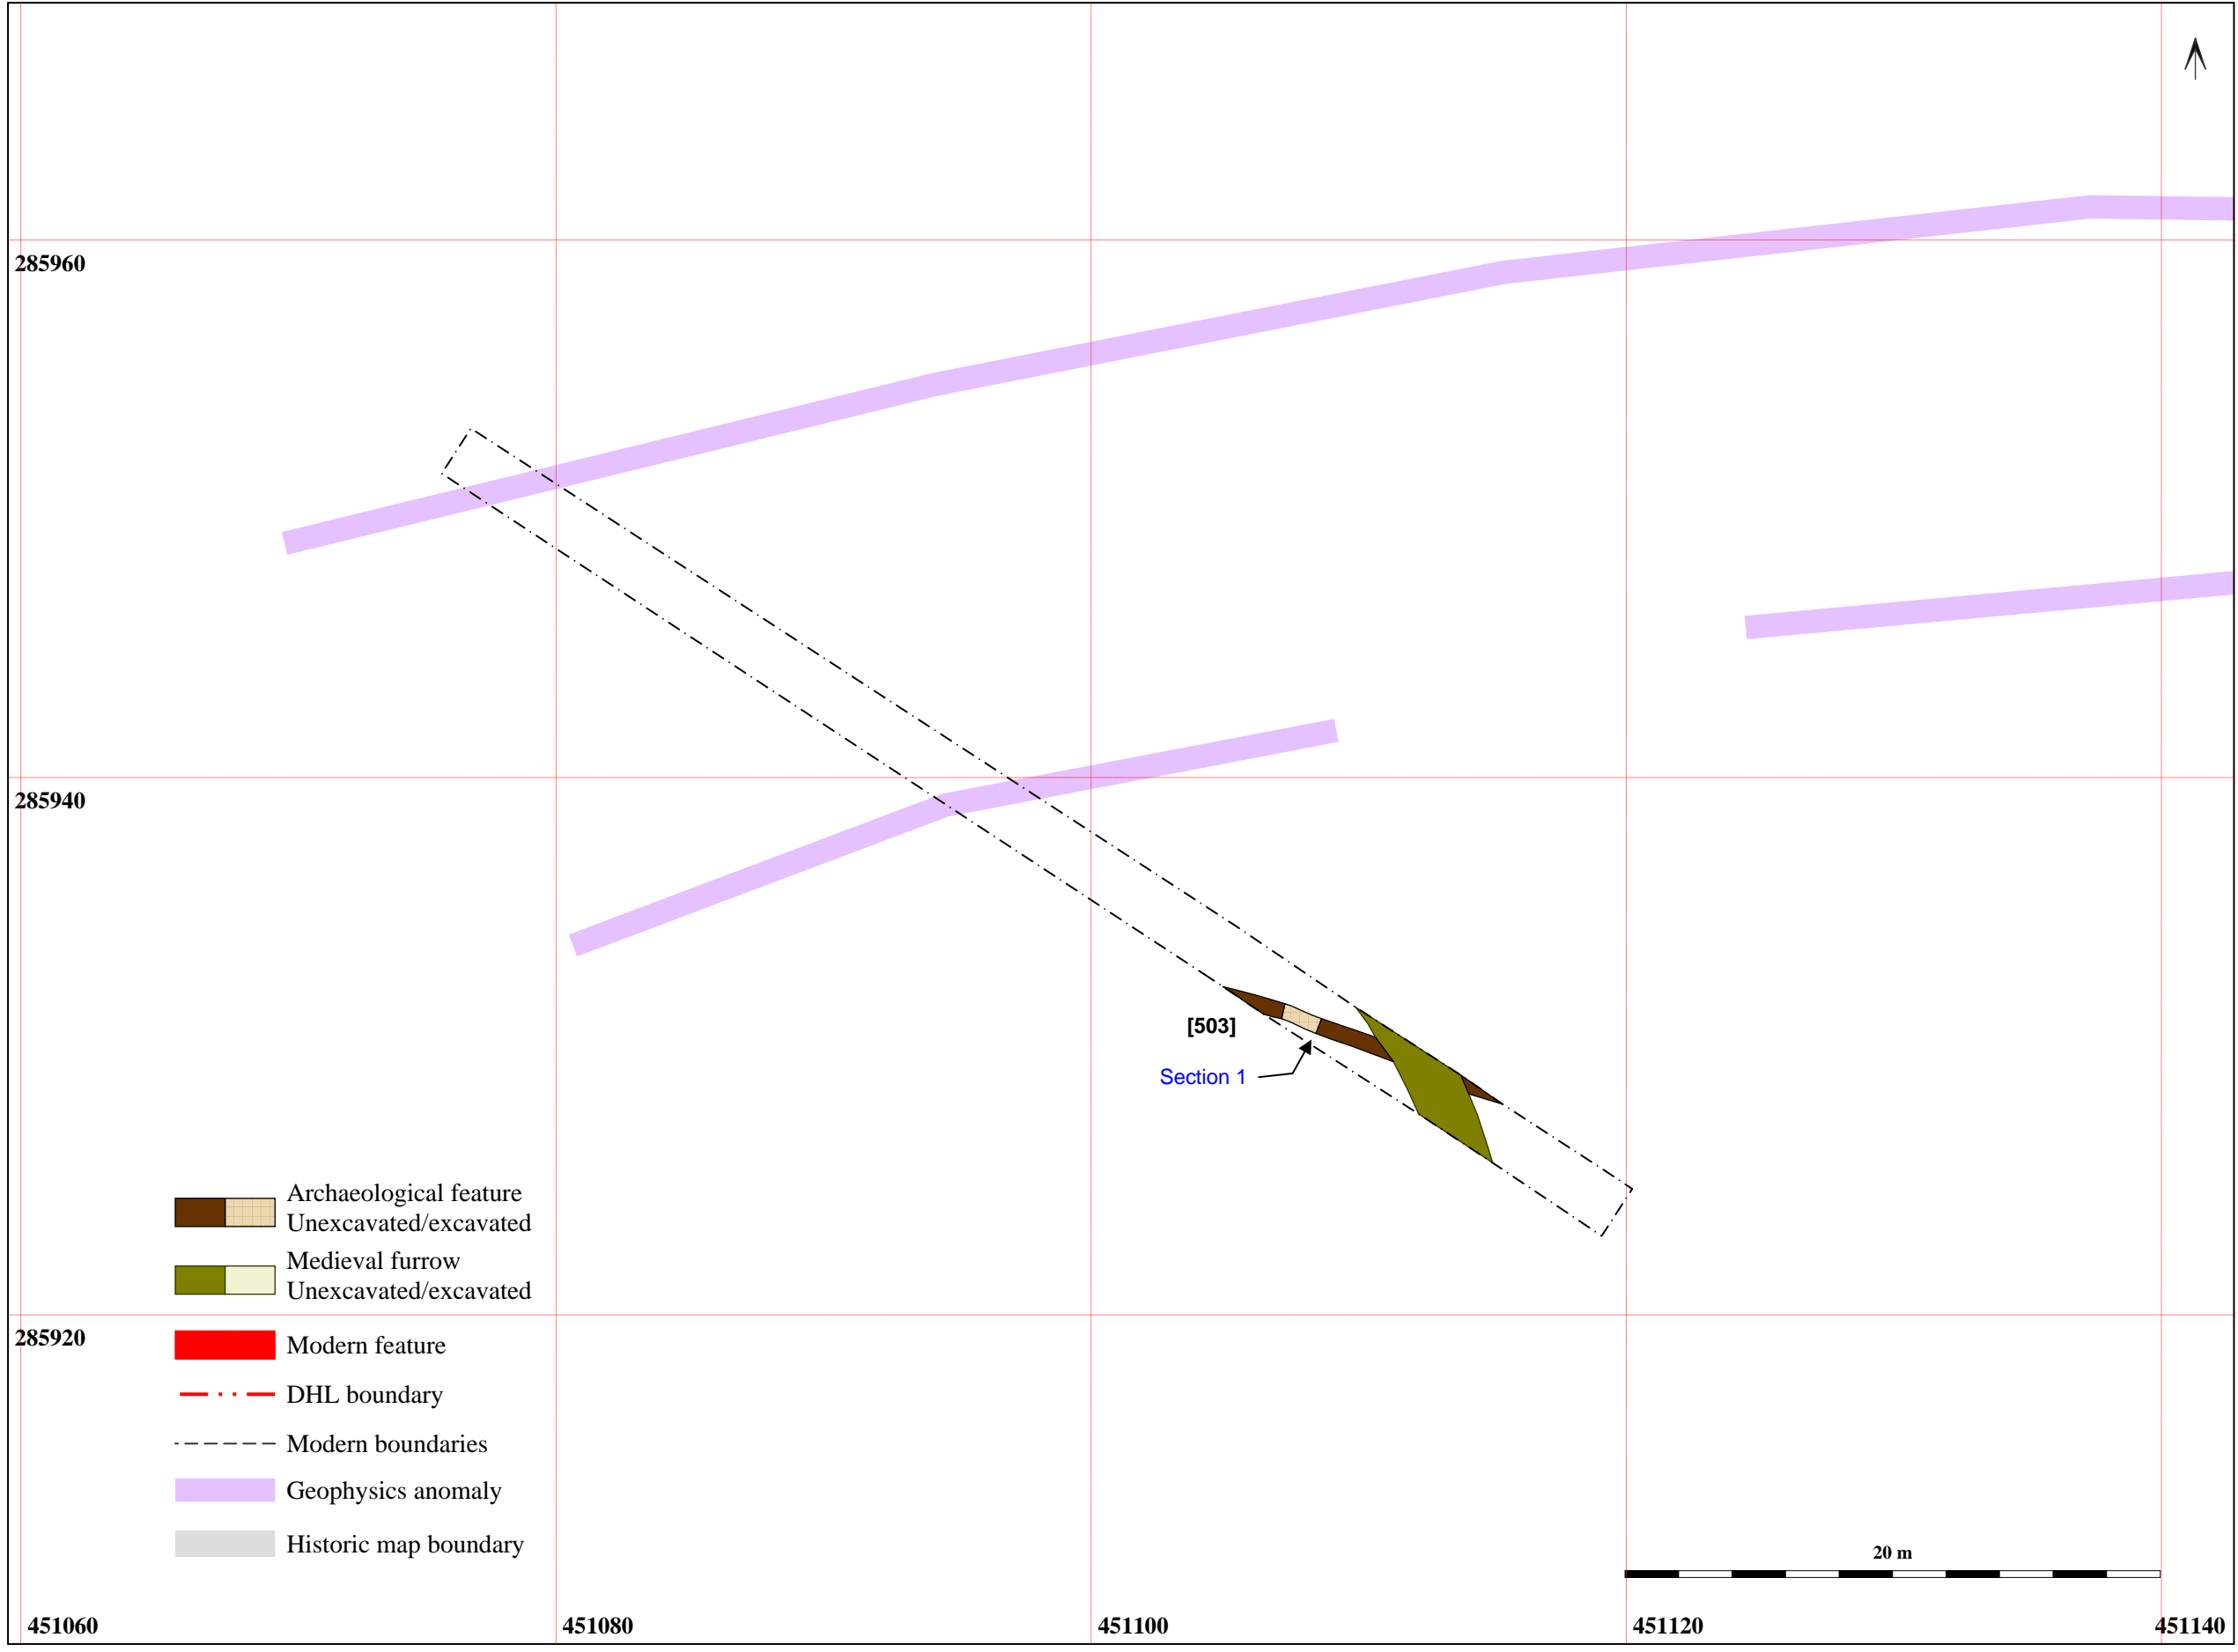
285960

285940

285920

[503]

Section 1

Archaeological feature
Unexcavated/excavated

Medieval furrow
Unexcavated/excavated

Modern feature

DHL boundary

Modern boundaries

Geophysics anomaly

Historic map boundary

20 m

451060 451080 451100 451120 451140